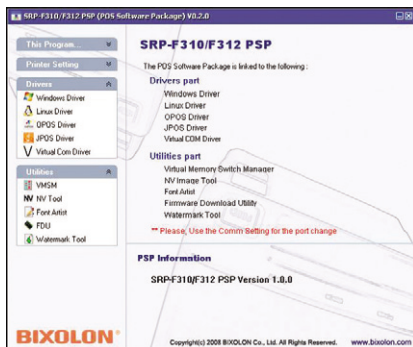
SRP-F310/F312 PSP (POS Software Package) V0.2.0

This Program...

Printer Setting

Drivers

Windows Driver

Linux Driver

OPOS Driver

JPOS Driver

Virtual Com Driver

Utilities

VMSM

NV Tool

Font Artist

FDU

Watermark Tool

SRP-F310/F312 PSP

The POS Software Package is linked to the following :

Drivers part

Windows Driver
Linux Driver
OPOS Driver
JPOS Driver
Virtual COM Driver

Utilities part

Virtual Memory Switch Manager
NV Image Tool
Font Artist
Firmware Download Utility
Watermark Tool

** Please, Use the Comm Setting for the port change

PSP Information

SRP-F310/F312 PSP Version 1.0.0

BIXOLON

Copyright(c) 2008 BIXOLON Co., Ltd. All Rights Reserved. www.bixolon.com